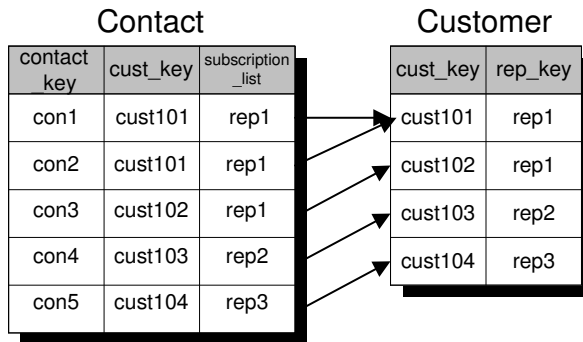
Contact

| contact_key | cust_key | subscription_list |
|---|---|---|
| con1 | cust101 | rep1 |
| con2 | cust101 | rep1 |
| con3 | cust102 | rep1 |
| con4 | cust103 | rep2 |
| con5 | cust104 | rep3 |

Customer

| cust_key | rep_key |
|---|---|
| cust101 | rep1 |
| cust102 | rep1 |
| cust103 | rep2 |
| cust104 | rep3 |